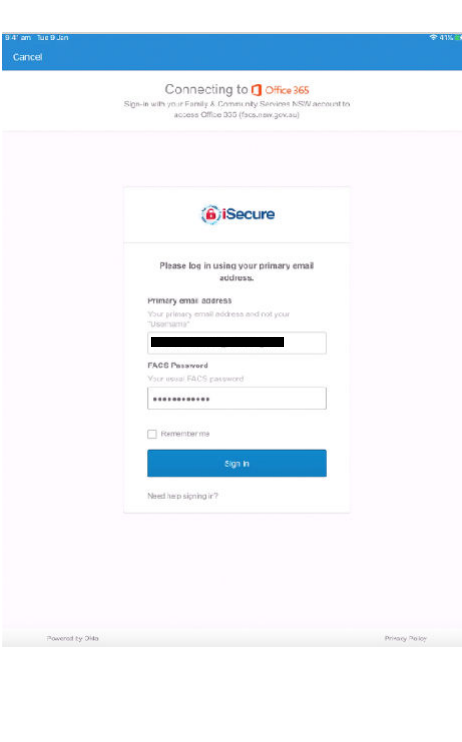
9:4' am Tue 9 Jun
41%

Cancel

Connecting to Office 365

Sign-in with your Family & Community Services NSW account to access Office 365 (facs.nsw.gov.au)

iSecure

Please log in using your primary email address.

Primary email address

Your primary email address and not your "Username"

FACS Password

Your usual FACS password

••••••••••••

Remember me

Sign In

Need help signing in?

Powered by Okta

Privacy Policy